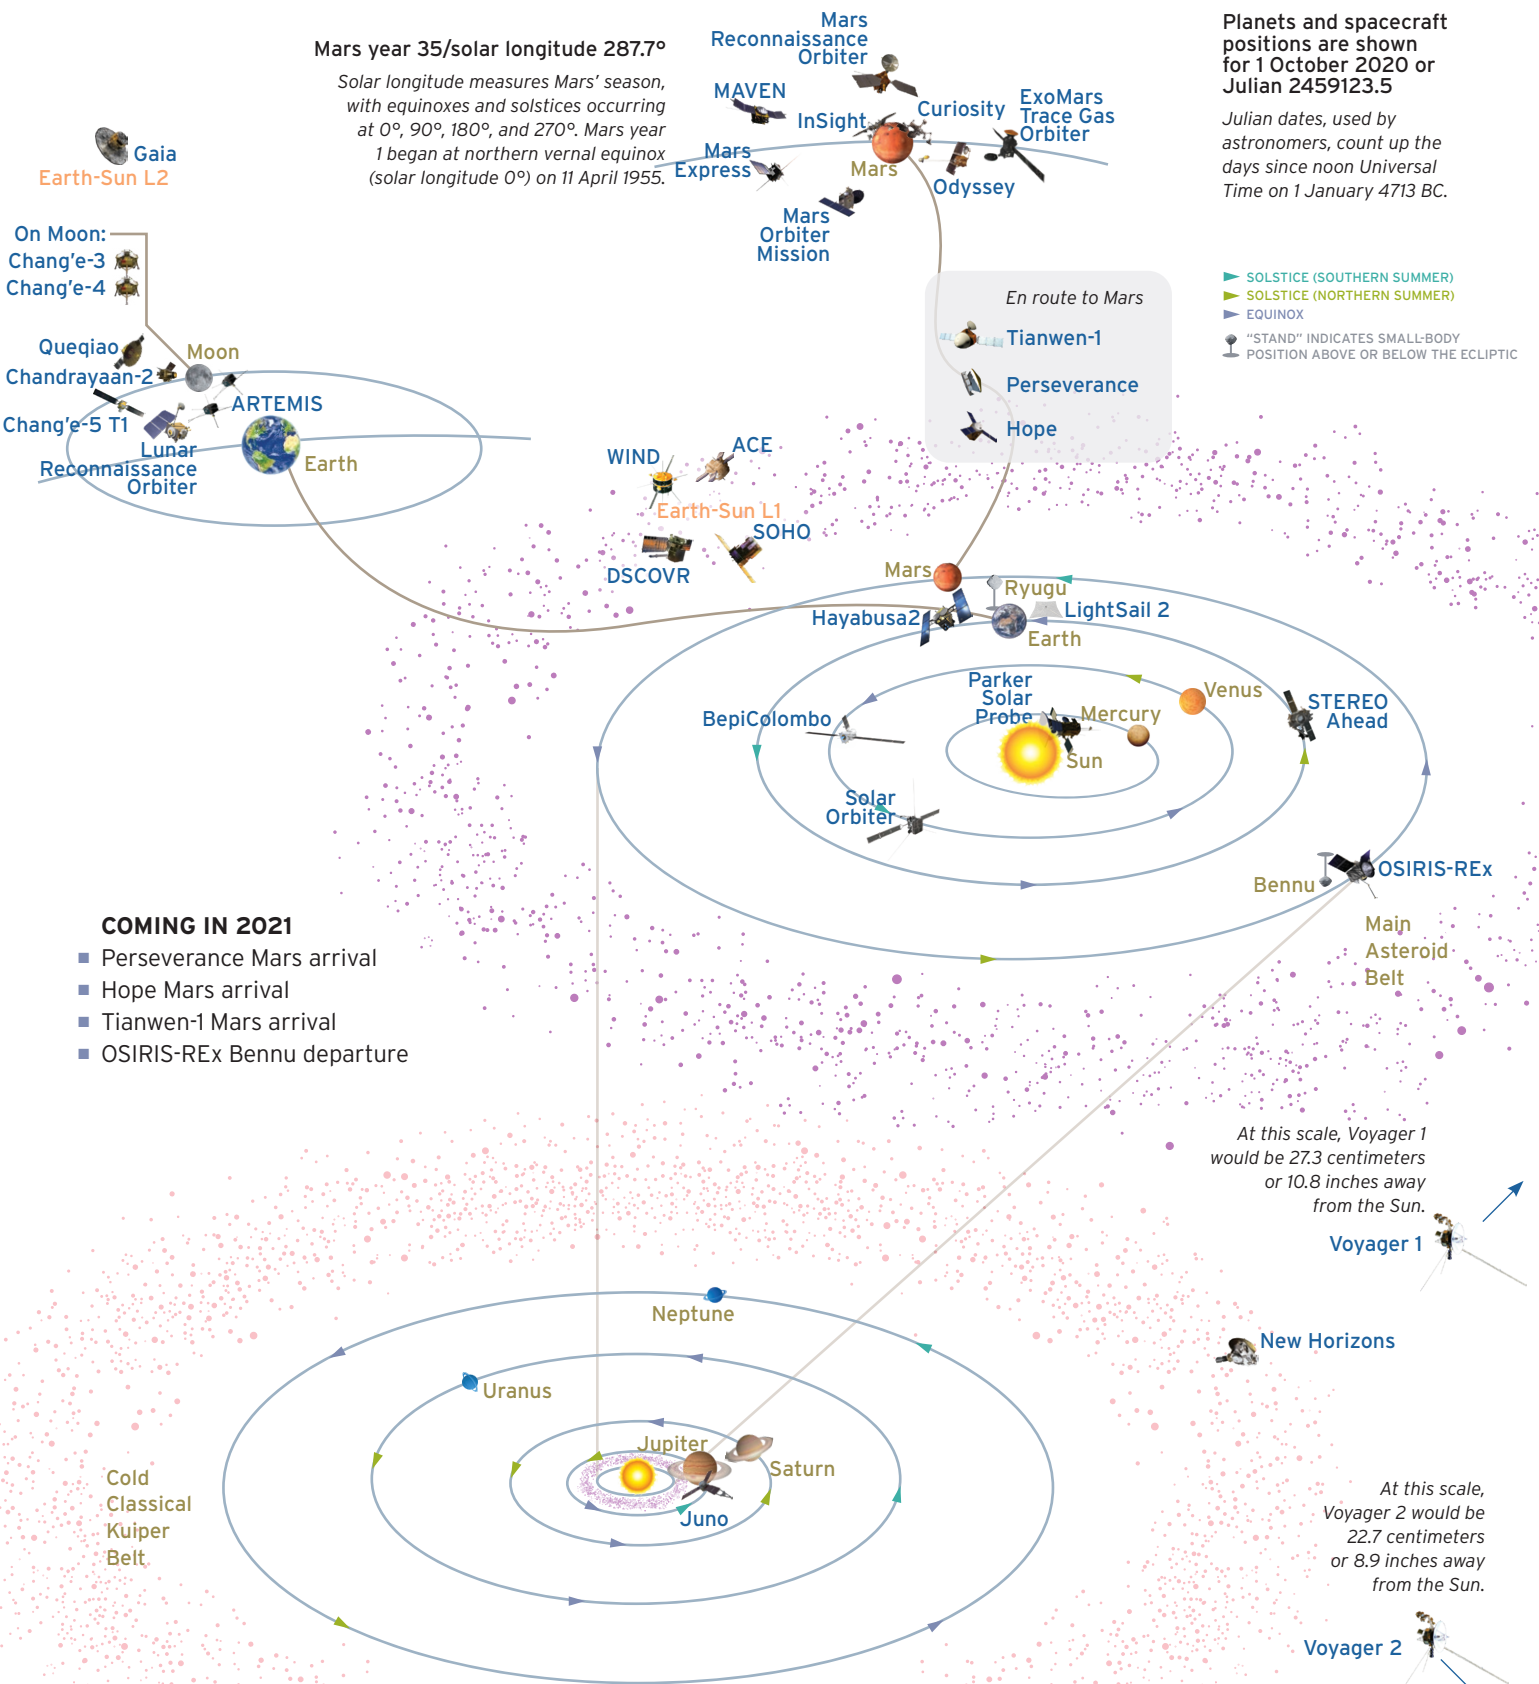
Mars year 35/solar longitude 287.7°

Solar longitude measures Mars' season, with equinoxes and solstices occurring at 0°, 90°, 180°, and 270°. Mars year 1 began at northern vernal equinox (solar longitude 0°) on 11 April 1955.

Planets and spacecraft positions are shown for 1 October 2020 or Julian 2459123.5

Julian dates, used by astronomers, count up the days since noon Universal Time on 1 January 4713 BC.

SOLSTICE (SOUTHERN SUMMER)
SOLSTICE (NORTHERN SUMMER)
EQUINOX
"STAND" INDICATES SMALL-BODY POSITION ABOVE OR BELOW THE ECLIPTIC

Mars Reconnaissance Orbiter
MAVEN
InSight
Curiosity
ExoMars Trace Gas Orbiter
Mars Express
Mars
Odyssey
Mars Orbiter Mission

Gaia
Earth-Sun L2

On Moon:
Chang'e-3
Chang'e-4
Queqiao
Moon
Chandrayaan-2
ARTEMIS
Chang'e-5 T1
Lunar Reconnaissance Orbiter
Earth

En route to Mars
Tianwen-1
Perseverance
Hope

WIND
ACE
Earth-Sun L1
SOHO
DSCOVR

Mars
Ryugu
Hayabusa2
LightSail 2
Earth
Parker Solar Probe
Venus
BepiColombo
Mercury
STEREO Ahead
Sun
Solar Orbiter
Bennu
OSIRIS-REx
Main Asteroid Belt

COMING IN 2021
Perseverance Mars arrival
Hope Mars arrival
Tianwen-1 Mars arrival
OSIRIS-REx Bennu departure

At this scale, Voyager 1 would be 27.3 centimeters or 10.8 inches away from the Sun.
Voyager 1

New Horizons

Neptune
Uranus
Jupiter
Saturn
Juno
Cold Classical Kuiper Belt

At this scale, Voyager 2 would be 22.7 centimeters or 8.9 inches away from the Sun.
Voyager 2